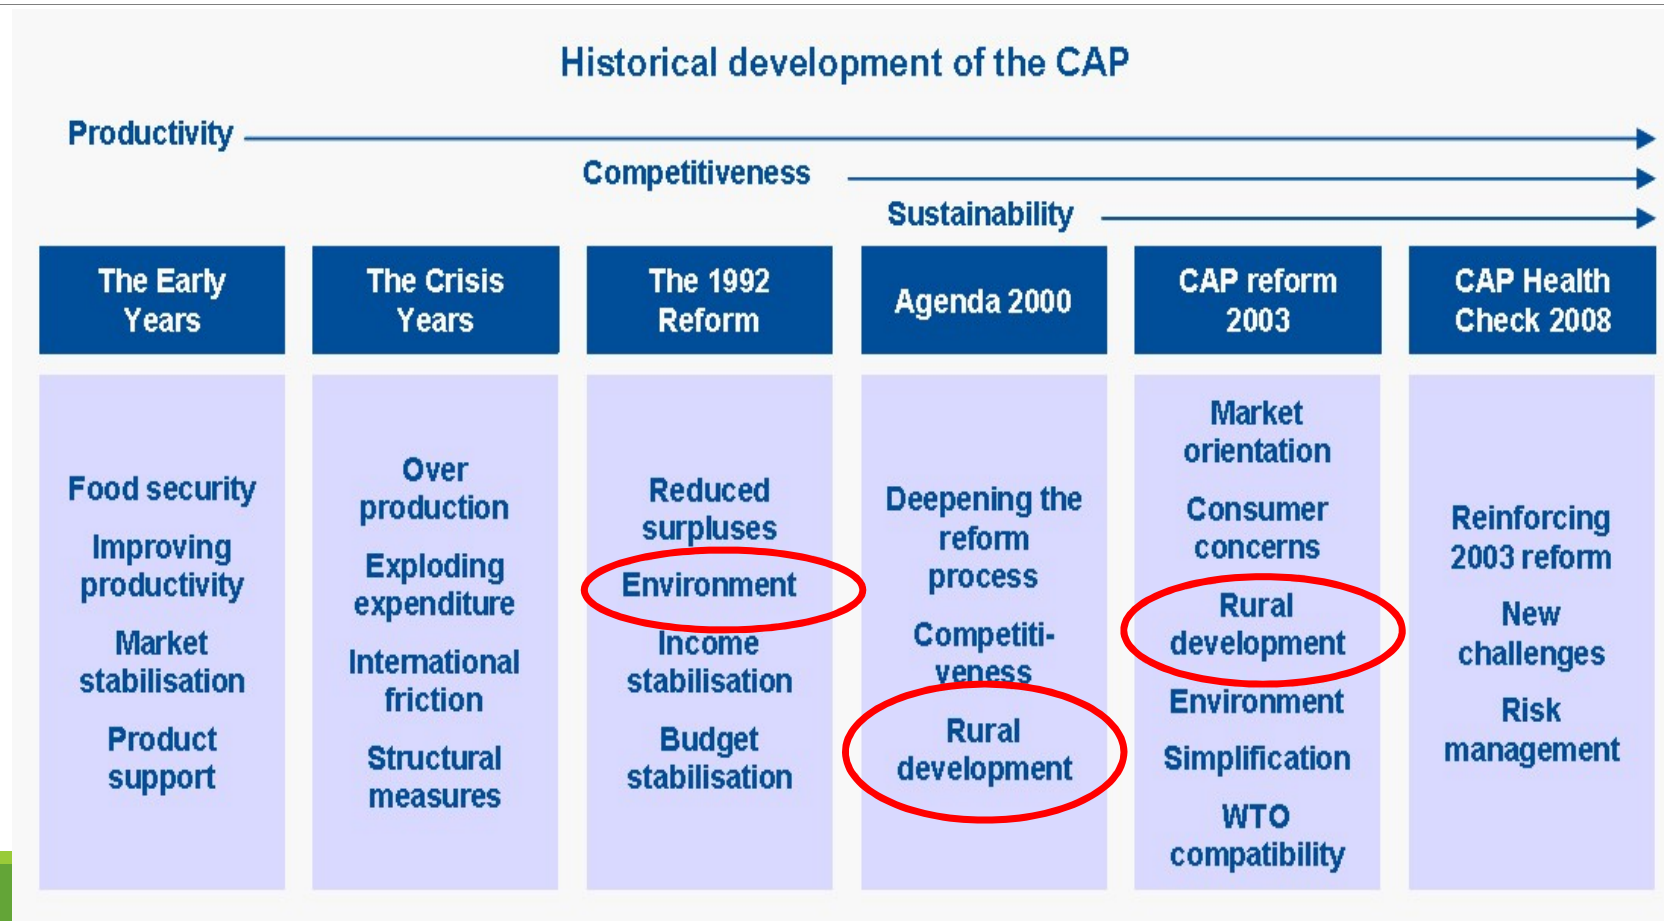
Historical development of the CAP

Productivity

Competitiveness

Sustainability

| The Early Years | The Crisis Years | The 1992 Reform | Agenda 2000 | CAP reform 2003 | CAP Health Check 2008 |
|---|---|---|---|---|---|
| Food security<br>Improving productivity<br>Market stabilisation<br>Product support | Over production<br>Exploding expenditure<br>International friction<br>Structural measures | Reduced surpluses<br>Environment<br>Income stabilisation<br>Budget stabilisation | Deepening the reform process<br>Competiti-veness<br>Rural development | Market orientation<br>Consumer concerns<br>Rural development<br>Environment<br>Simplification<br>WTO compatibility | Reinforcing 2003 reform<br>New challenges<br>Risk management |